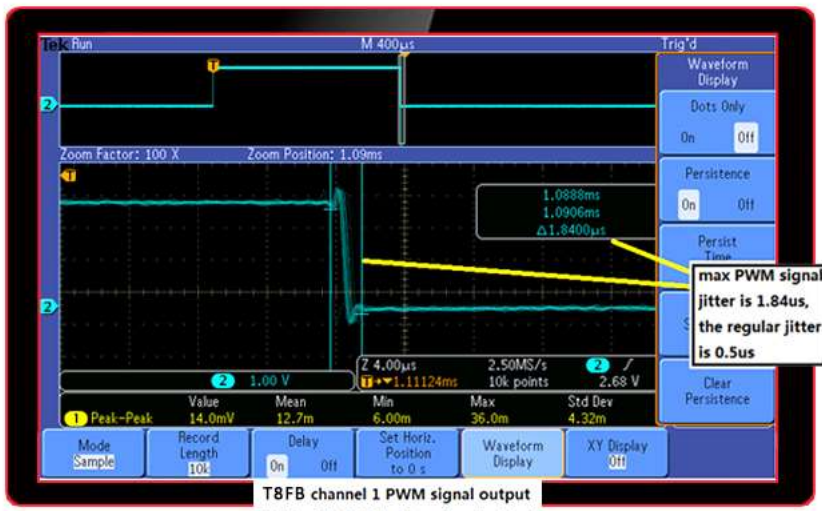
Tek Run M 400µs Trig'd

T

2

Zoom Factor: 100 X Zoom Position: 1.09ms

T

1.0888ms
1.0906ms
Δ1.8400µs

2

Z 4.00µs 2.50MS/s 2 /
T→▼1.11124ms 10k points 2.68 V

2 1.00 V

| | Value | Mean | Min | Max | Std Dev |
|---|---|---|---|---|---|
| 1 Peak-Peak | 14.0mV | 12.7m | 6.00m | 36.0m | 4.32m |

Waveform Display

Dots Only
On Off

Persistence
On Off

Persist Time

Clear Persistence

max PWM signal jitter is 1.84us, the regular jitter is 0.5us

Mode
Sample

Record Length
10k

Delay
On Off

Set Horiz. Position to 0 s

Waveform Display

XY Display
Off

T8FB channel 1 PWM signal output